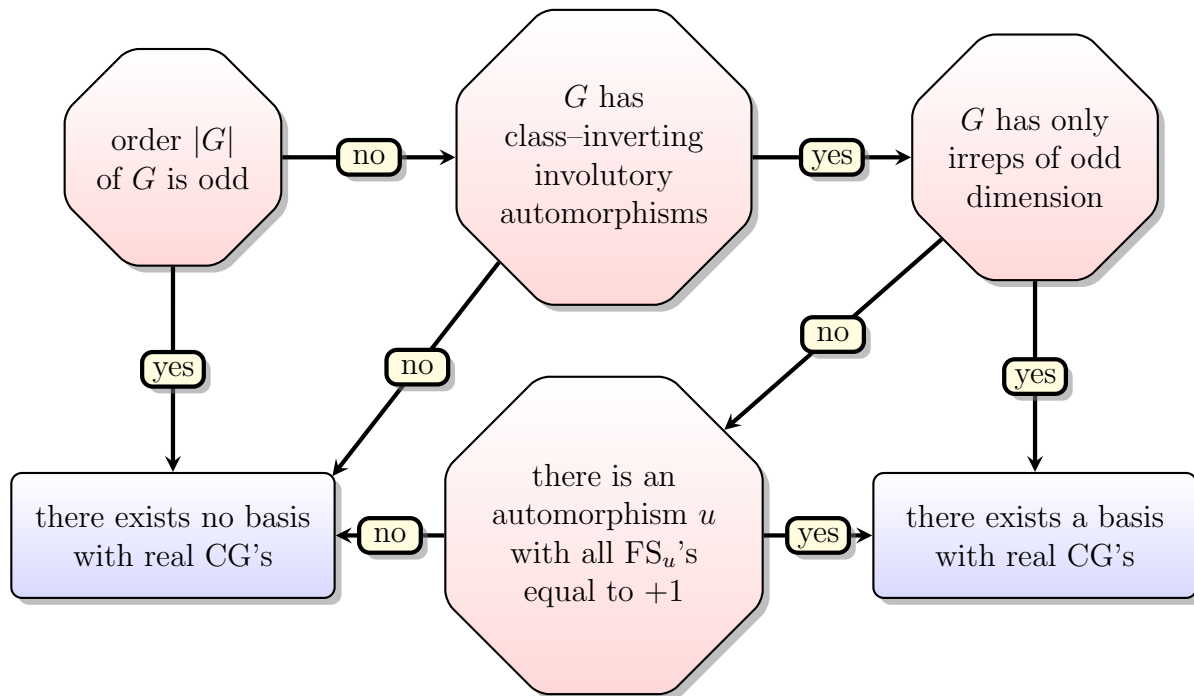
order $|G|$ of $G$ is odd

no

$G$ has class–inverting involutory automorphisms

yes

$G$ has only irreps of odd dimension

yes

no

no

yes

there exists no basis with real CG's

no

there is an automorphism $u$ with all $\mathrm{FS}_u$'s equal to $+1$

yes

there exists a basis with real CG's